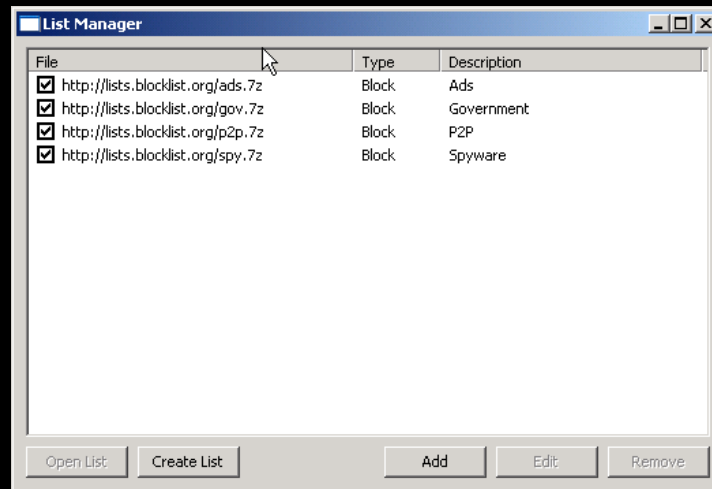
List Manager

| File | Type | Description |
|---|---|---|
| ☑ http://lists.blocklist.org/ads.7z | Block | Ads |
| ☑ http://lists.blocklist.org/gov.7z | Block | Government |
| ☑ http://lists.blocklist.org/p2p.7z | Block | P2P |
| ☑ http://lists.blocklist.org/spy.7z | Block | Spyware |

Open List Create List Add Edit Remove